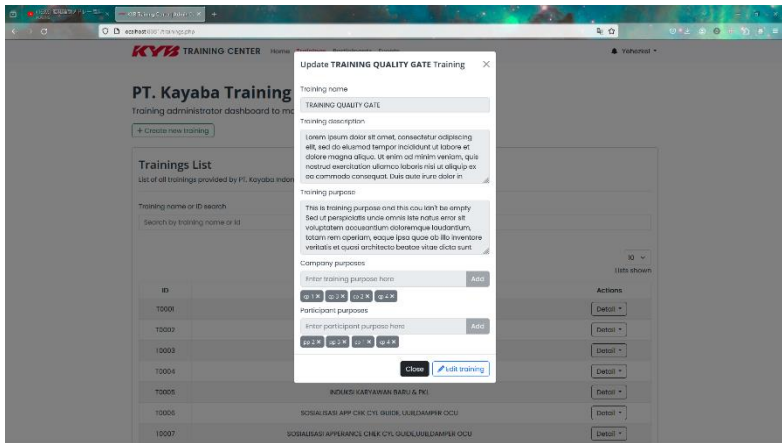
localhost:8080/trainings.php

KYB TRAINING CENTER Home Trainings Participants Events

Yehezkiel

PT. Kayaba Training

Training administrator dashboard to ma

+ Create new training

Trainings List

List of all trainings provided by PT. Kayaba Indon

Training name or ID search

Search by training name or id

10

Lists shown

| ID | | Actions |
|---|---|---|
| T0001 | | Detail |
| T0002 | | Detail |
| T0003 | | Detail |
| T0004 | | Detail |
| T0005 | INDUKSI KARYAWAN BARU & PKL | Detail |
| T0006 | SOSIALISASI APP CHK CYL GUIDE, UJILDAMPER OCU | Detail |
| T0007 | SOSIALISASI APPERANCE CHEK CYL GUIDE,UJILDAMPER OCU | Detail |

Update TRAINING QUALITY GATE Training

Training name

TRAINING QUALITY GATE

Training description

Lorem ipsum dolor sit amet, consectetur adipiscing elit, sed do eiusmod tempor incididunt ut labore et dolore magna aliqua. Ut enim ad minim veniam, quis nostrud exercitation ullamco laboris nisi ut aliquip ex ea commodo consequat. Duis aute irure dolor in

Training purpose

This is training purpose and this cou ldn't be empty Sed ut perspiciatis unde omnis iste natus error sit voluptatem accusantium doloremque laudantium, totam rem aperiam, eaque ipsa quae ab illo inventore veritatis et quasi architecto beatae vitae dicta sunt

Company purposes

Enter training purpose here

Add

cp 1 ✖ cp 2 ✖ cp 2 ✖ cp 4 ✖

Participant purposes

Enter participant purpose here

Add

pp 2 ✖ pp 3 ✖ pp 1 ✖ pp 4 ✖

Close

Edit training